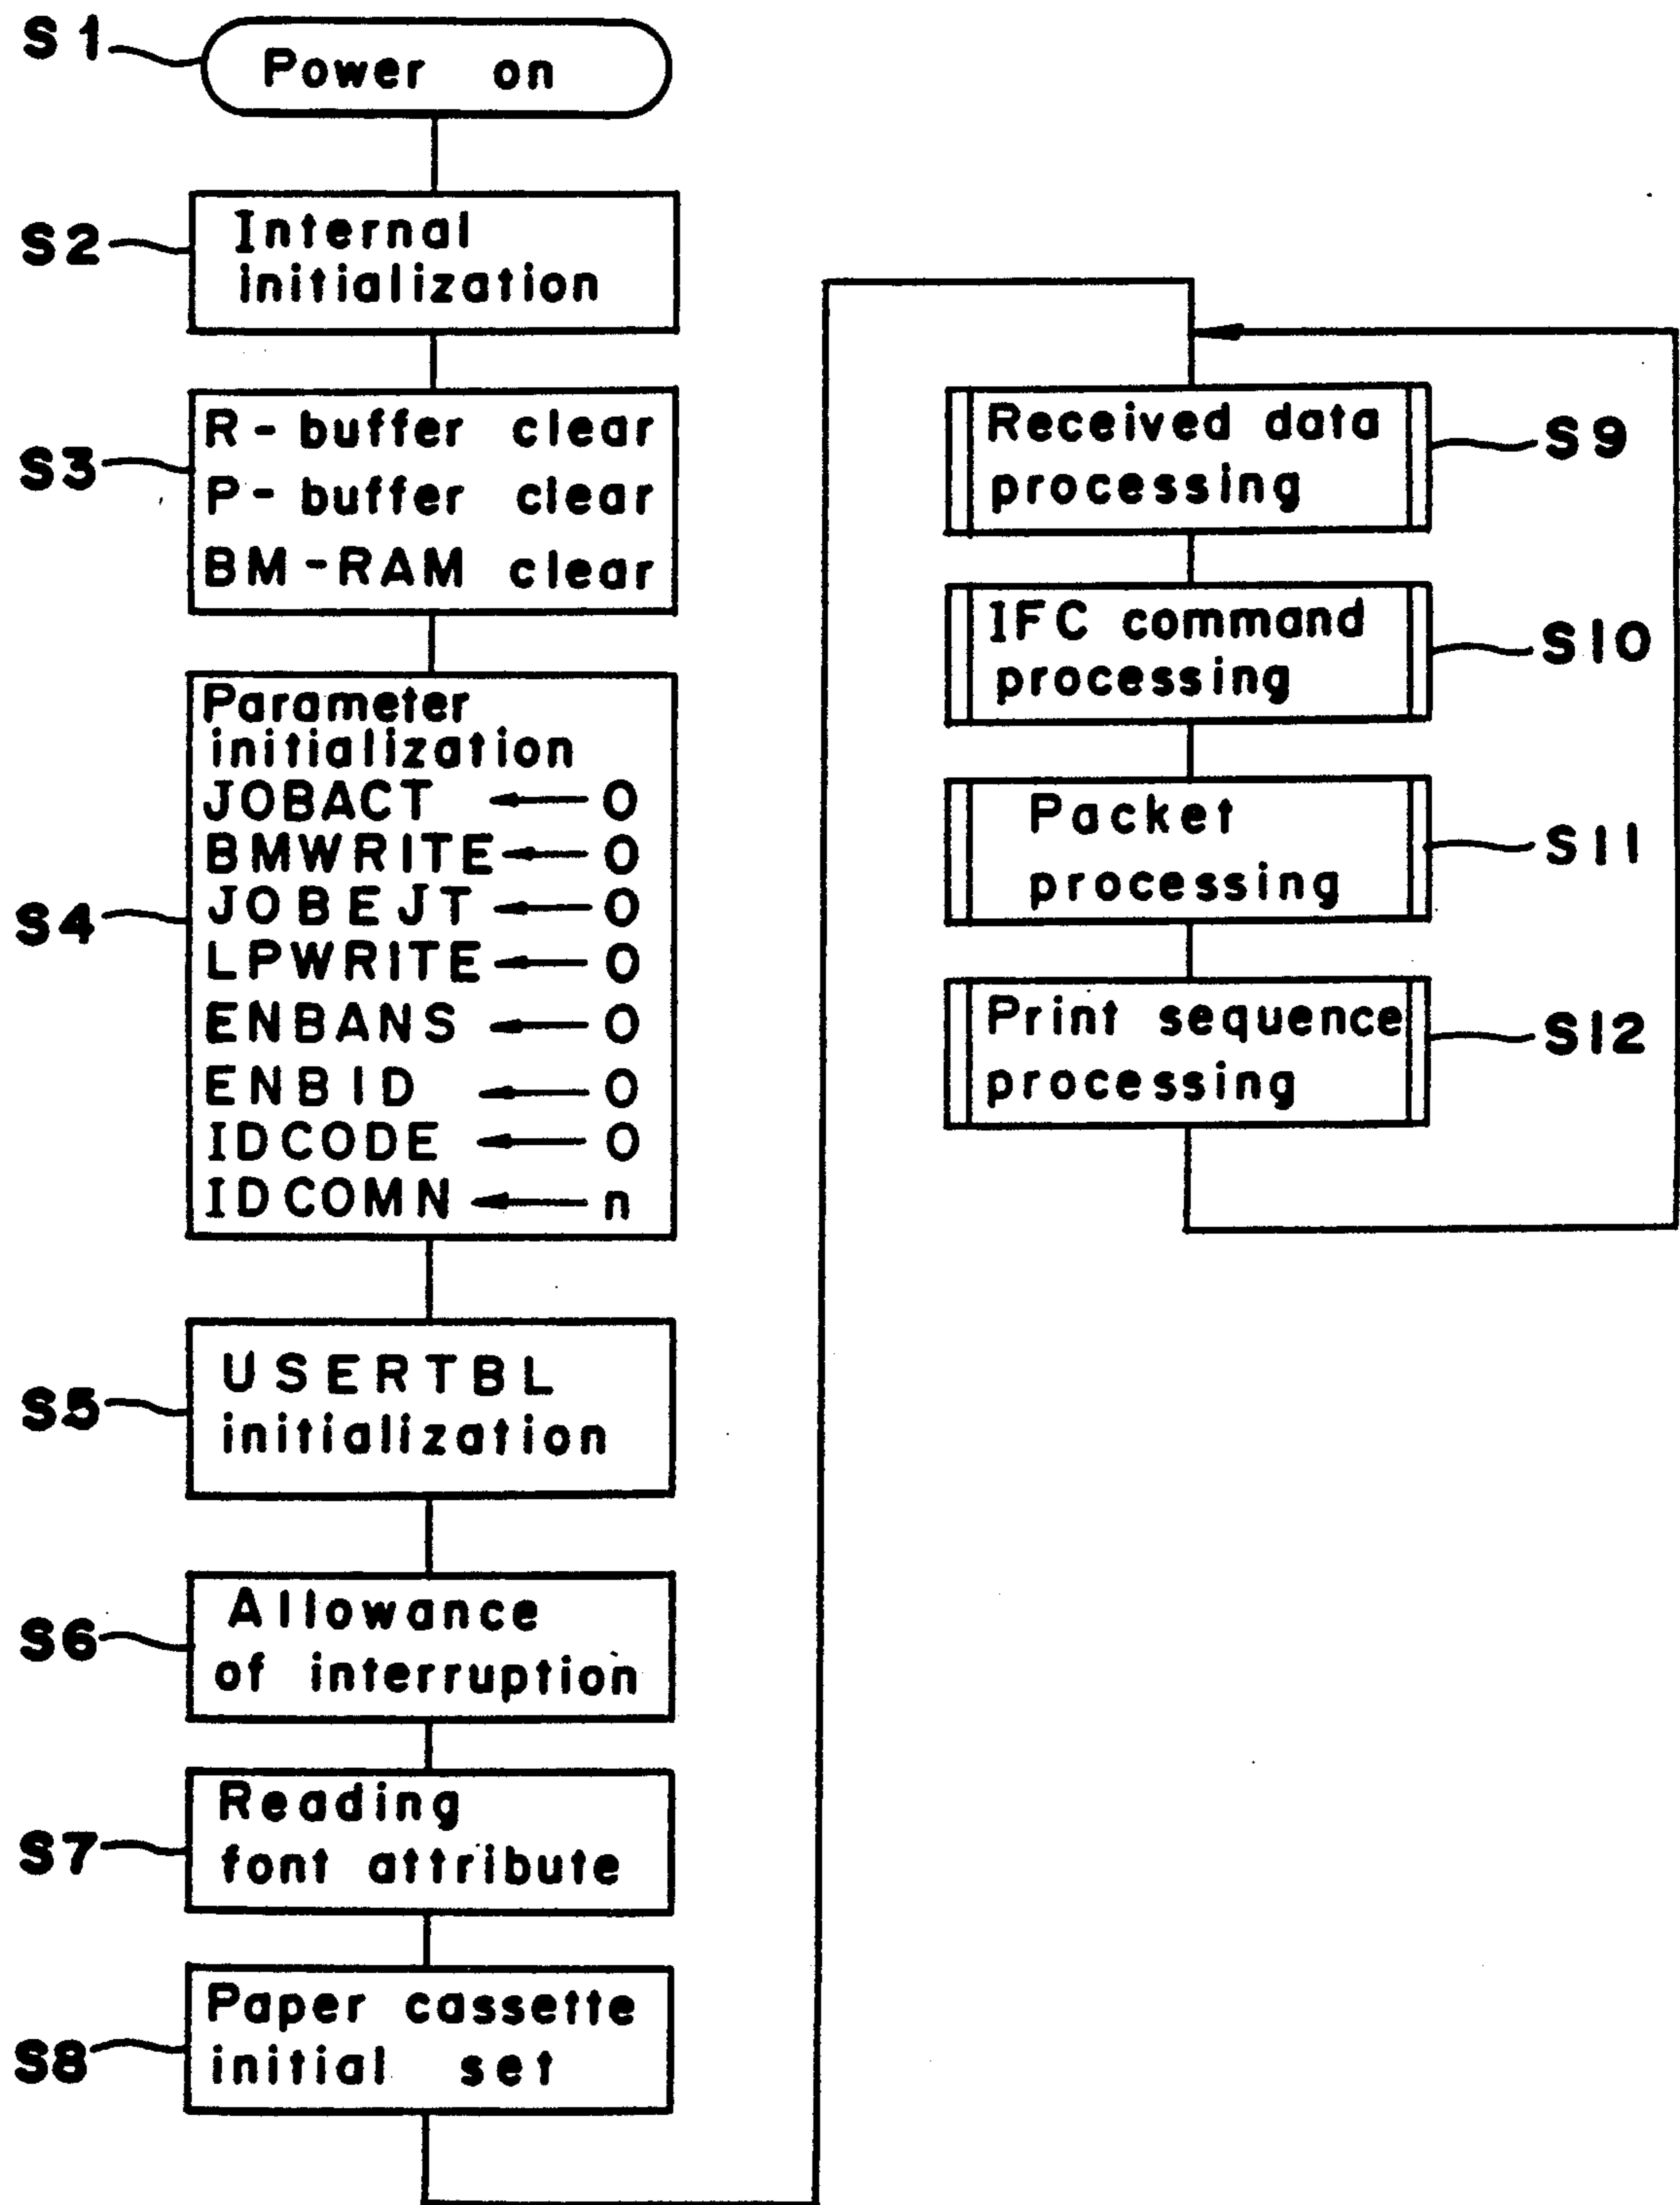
S1 Power on

S2 Internal initialization

S3 R-buffer clear
P-buffer clear
BM-RAM clear

S4 Parameter initialization
JOBACT ← 0
BMWRITE ← 0
JOBEJT ← 0
LPWRITE ← 0
ENBANS ← 0
ENBID ← 0
IDCODE ← 0
IDCOMN ← n

S5 USERTBL initialization

S6 Allowance of interruption

S7 Reading font attribute

S8 Paper cassette initial set

Received data processing S9

IFC command processing S10

Packet processing S11

Print sequence processing S12